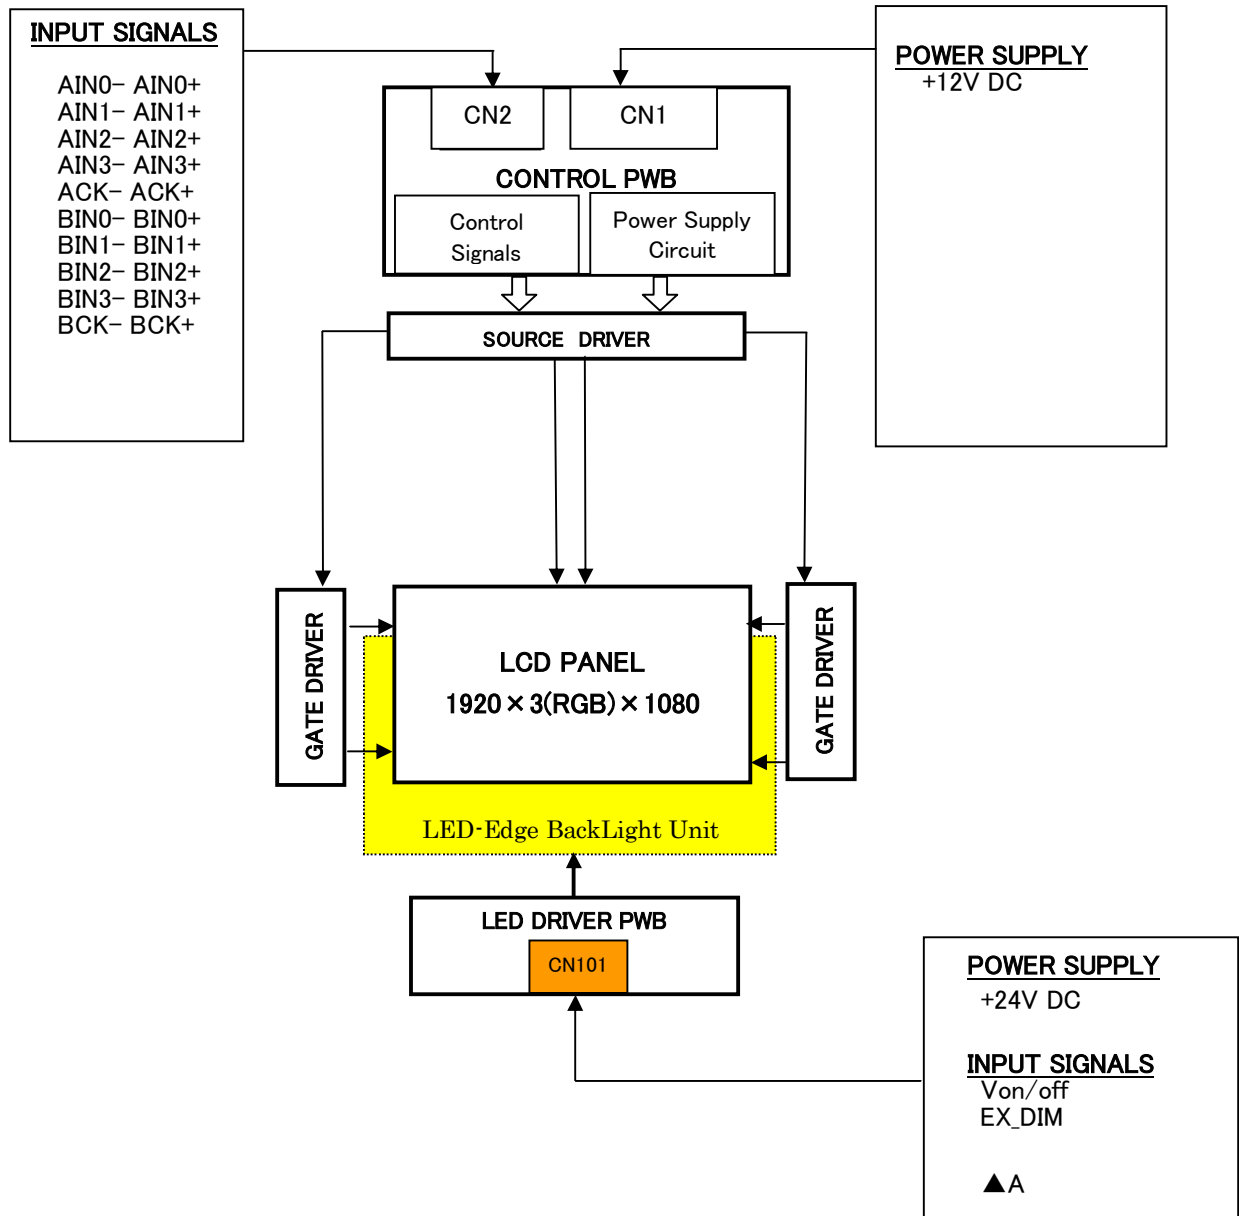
INPUT SIGNALS

AIN0− AIN0+
AIN1− AIN1+
AIN2− AIN2+
AIN3− AIN3+
ACK− ACK+
BIN0− BIN0+
BIN1− BIN1+
BIN2− BIN2+
BIN3− BIN3+
BCK− BCK+

CN2

CN1

POWER SUPPLY
+12V DC

CONTROL PWB

Control Signals

Power Supply Circuit

SOURCE DRIVER

GATE DRIVER

LCD PANEL
1920 × 3(RGB) × 1080

GATE DRIVER

LED-Edge BackLight Unit

LED DRIVER PWB

CN101

POWER SUPPLY
+24V DC

INPUT SIGNALS
Von/off
EX_DIM

▲A